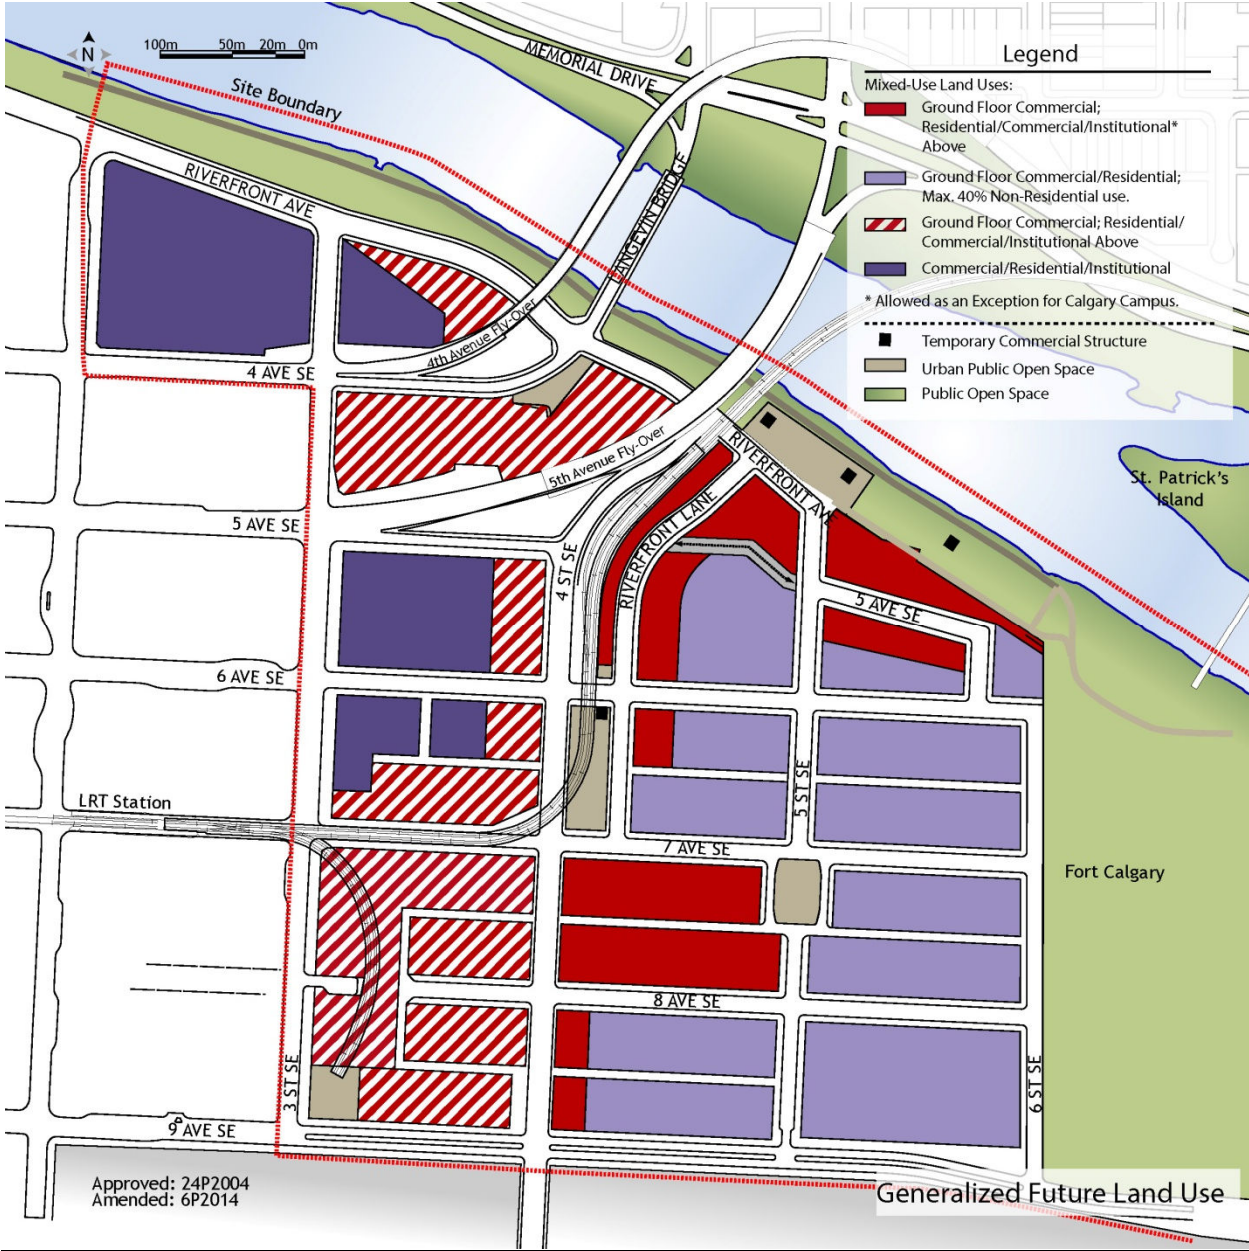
N

100m 50m 20m 0m

Site Boundary

MEMORIAL DRIVE

Legend

Mixed-Use Land Uses:

Ground Floor Commercial; Residential/Commercial/Institutional* Above

Ground Floor Commercial/Residential; Max. 40% Non-Residential use.

Ground Floor Commercial; Residential/ Commercial/Institutional Above

Commercial/Residential/Institutional

* Allowed as an Exception for Calgary Campus.

Temporary Commercial Structure

Urban Public Open Space

Public Open Space

RIVERFRONT AVE

LANGEVIN BRIDGE

4th Avenue Fly-Over

4 AVE SE

5th Avenue Fly-Over

RIVERFRONT AVE

St. Patrick's Island

5 AVE SE

RIVERFRONT LANE

4 ST SE

5 AVE SE

6 AVE SE

LRT Station

5 ST SE

7 AVE SE

Fort Calgary

8 AVE SE

3 ST SE

6 ST SE

9 AVE SE

Approved: 24P2004
Amended: 6P2014

Generalized Future Land Use